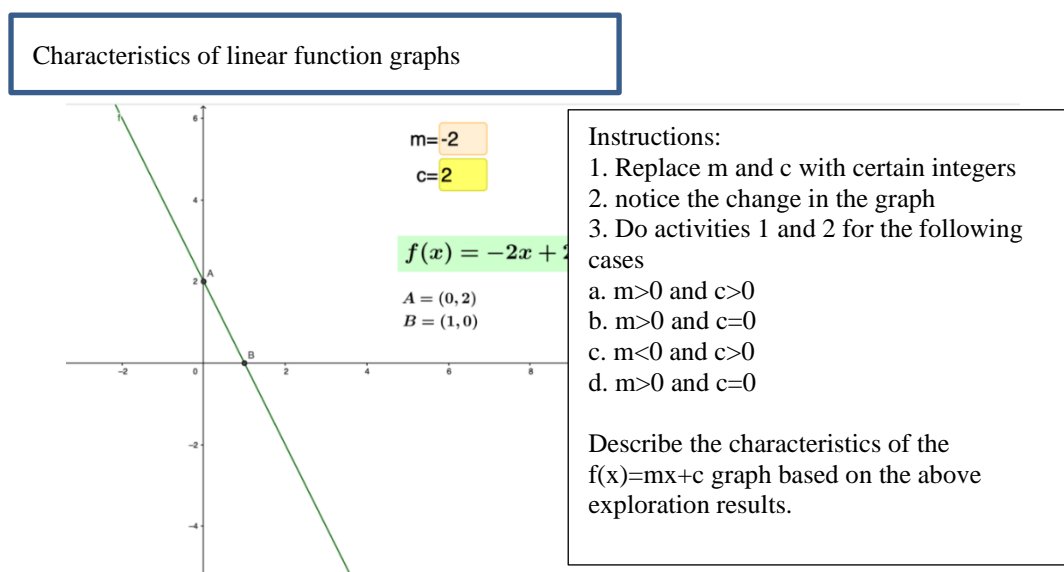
Characteristics of linear function graphs

m=-2
c=2

$f(x) = -2x + $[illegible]

$A = (0, 2)$
$B = (1, 0)$

A
B

6
4
2
-2
-4
-2
0
2
4
6
8
f

Instructions:
1. Replace m and c with certain integers
2. notice the change in the graph
3. Do activities 1 and 2 for the following cases
a. m>0 and c>0
b. m>0 and c=0
c. m<0 and c>0
d. m>0 and c=0

Describe the characteristics of the f(x)=mx+c graph based on the above exploration results.